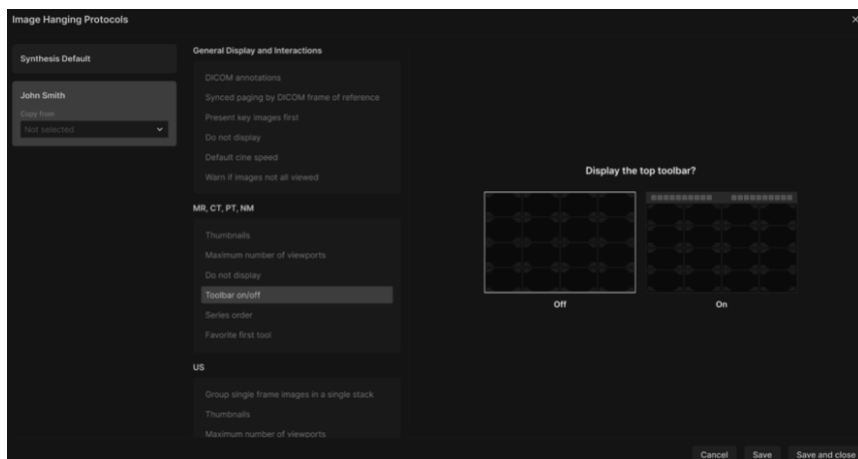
Image Hanging Protocols

×

Synthesis Default

John Smith

Copy from

Not selected

General Display and Interactions

DICOM annotations

Synced paging by DICOM frame of reference

Present key images first

Do not display

Default cine speed

Warn if images not all viewed

MR, CT, PT, NM

Thumbnails

Maximum number of viewports

Do not display

Toolbar on/off

Series order

Favorite first tool

US

Group single frame images in a single stack

Thumbnails

Maximum number of viewports

Display the top toolbar?

Off

On

Cancel

Save

Save and close